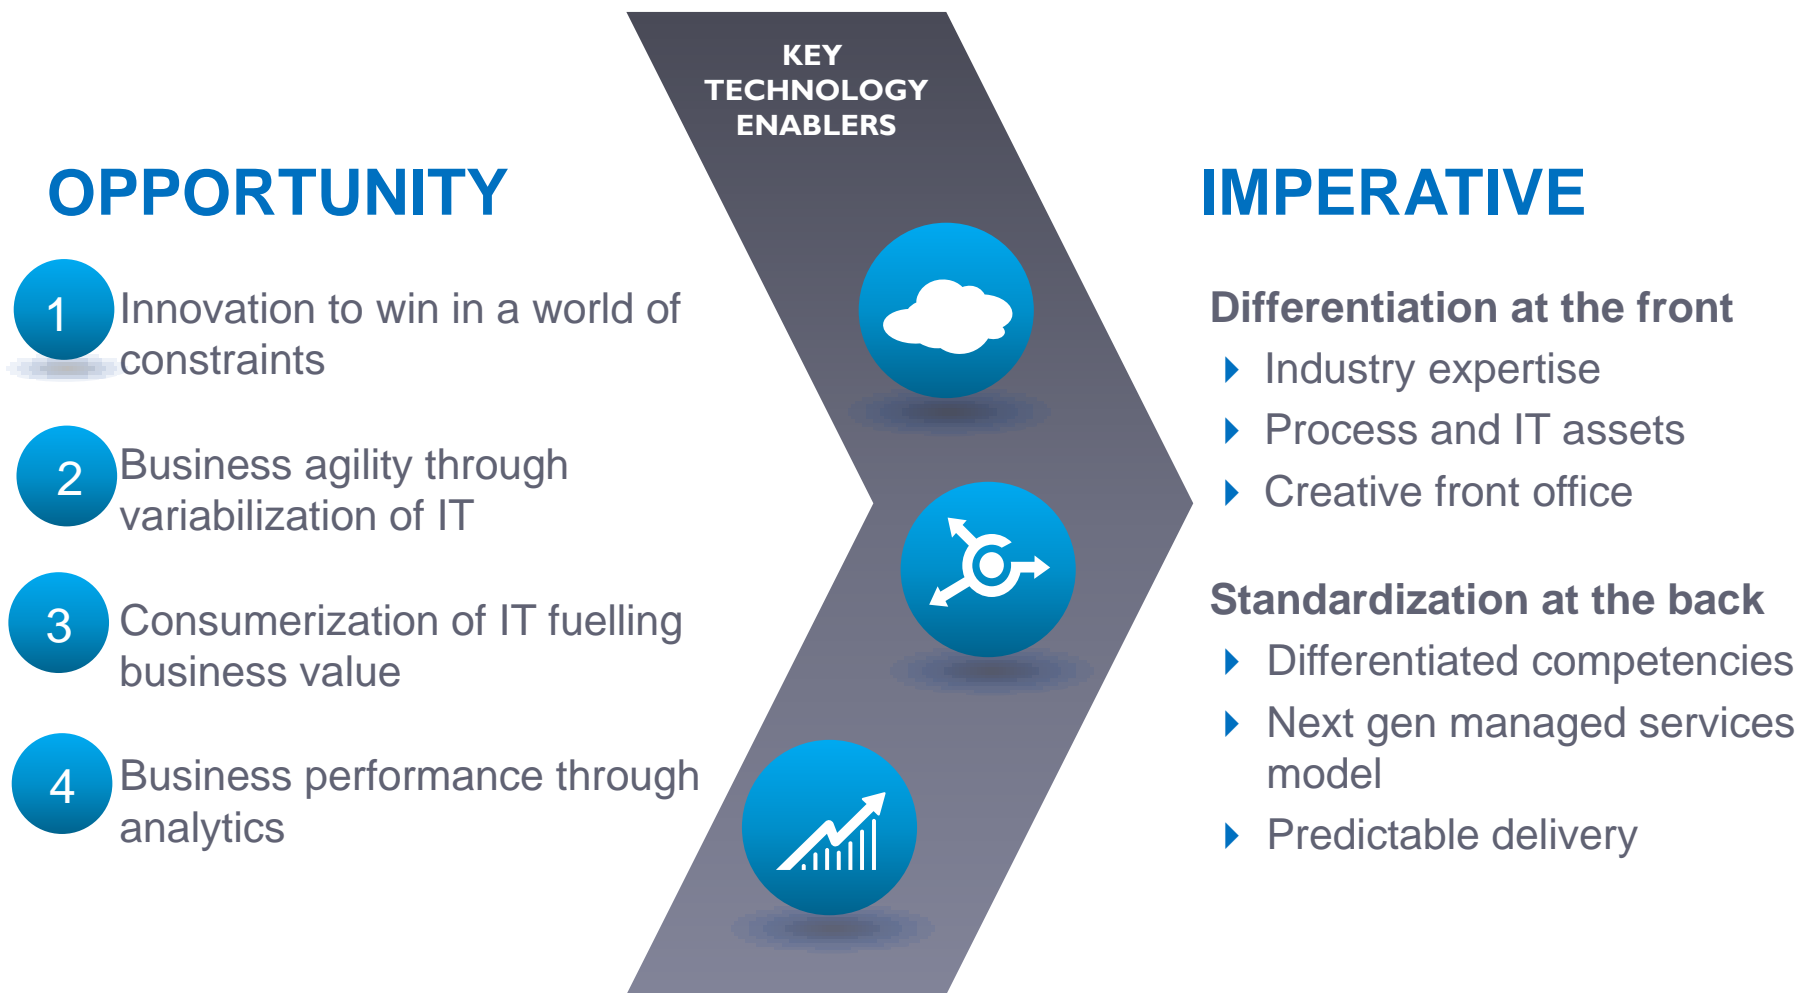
OPPORTUNITY

1 Innovation to win in a world of constraints

2 Business agility through variabilization of IT

3 Consumerization of IT fuelling business value

4 Business performance through analytics

KEY TECHNOLOGY ENABLERS

IMPERATIVE

Differentiation at the front

Industry expertise

Process and IT assets

Creative front office

Standardization at the back

Differentiated competencies

Next gen managed services model

Predictable delivery